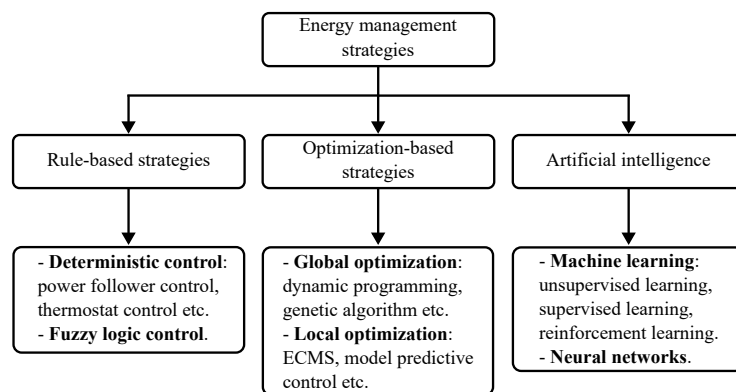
Energy management strategies

Rule-based strategies

Optimization-based strategies

Artificial intelligence

- **Deterministic control**: power follower control, thermostat control etc.
- **Fuzzy logic control**.

- **Global optimization**: dynamic programming, genetic algorithm etc.
- **Local optimization**: ECMS, model predictive control etc.

- **Machine learning**: unsupervised learning, supervised learning, reinforcement learning.
- **Neural networks**.